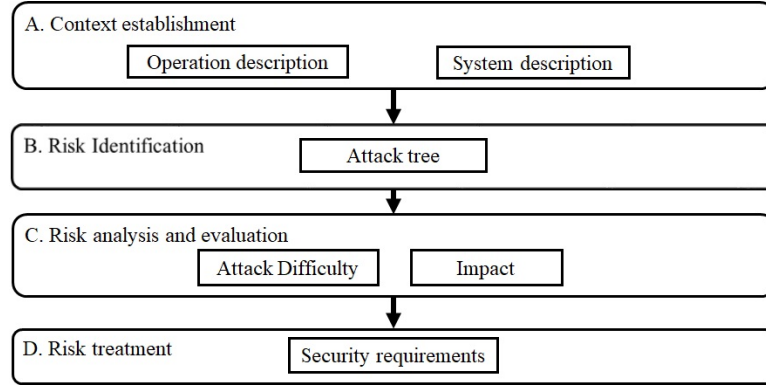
A. Context establishment

Operation description

System description

B. Risk Identification

Attack tree

C. Risk analysis and evaluation

Attack Difficulty

Impact

D. Risk treatment

Security requirements